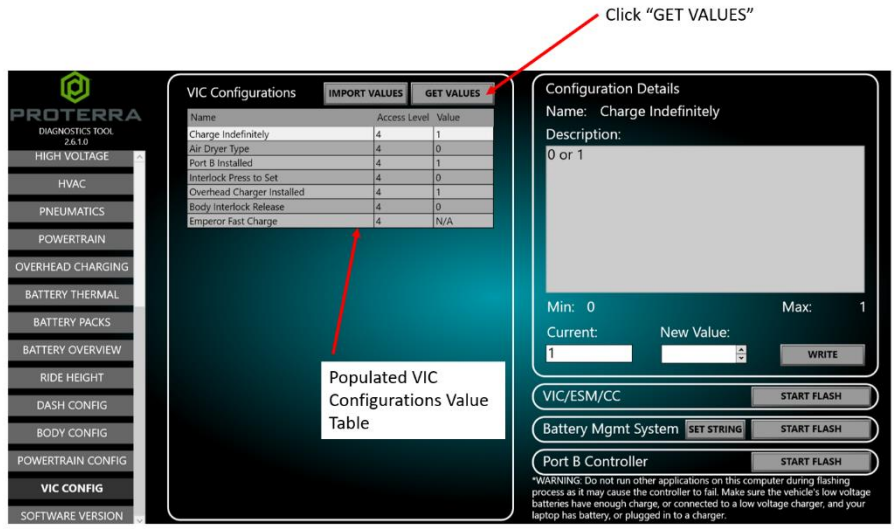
Click “GET VALUES”

PROTERRA
DIAGNOSTICS TOOL
2.6.1.0

HIGH VOLTAGE
HVAC
PNEUMATICS
POWERTRAIN
OVERHEAD CHARGING
BATTERY THERMAL
BATTERY PACKS
BATTERY OVERVIEW
RIDE HEIGHT
DASH CONFIG
BODY CONFIG
POWERTRAIN CONFIG
VIC CONFIG
SOFTWARE VERSION

VIC Configurations
IMPORT VALUES
GET VALUES

| Name | Access Level | Value |
|---|---|---|
| Charge Indefinitely | 4 | 1 |
| Air Dryer Type | 4 | 0 |
| Port B Installed | 4 | 1 |
| Interlock Press to Set | 4 | 0 |
| Overhead Charger Installed | 4 | 1 |
| Body Interlock Release | 4 | 0 |
| Emperor Fast Charge | 4 | N/A |

Populated VIC Configurations Value Table

Configuration Details
Name: Charge Indefinitely
Description:
0 or 1

Min: 0
Max: 1
Current:
New Value:
1
WRITE

VIC/ESM/CC
START FLASH
Battery Mgmt System
SET STRING
START FLASH
Port B Controller
START FLASH

*WARNING: Do not run other applications on this computer during flashing process as it may cause the controller to fail. Make sure the vehicle's low voltage batteries have enough charge, or connected to a low voltage charger, and your laptop has battery, or plugged in to a charger.